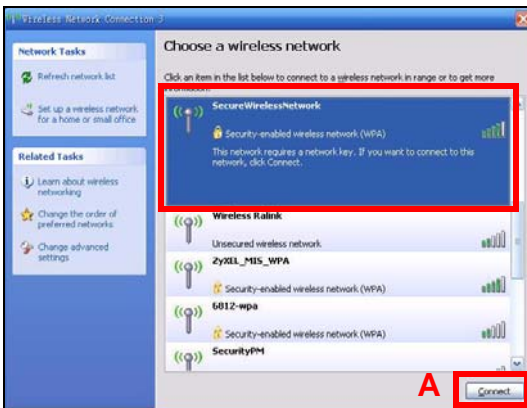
Wireless Network Connection 3

Network Tasks

Refresh network list

Set up a wireless network for a home or small office

Related Tasks

Learn about wireless networking

Change the order of preferred networks

Change advanced settings

Choose a wireless network

Click an item in the list below to connect to a wireless network in range or to get more information.

SecureWirelessNetwork

Security-enabled wireless network (WPA)

This network requires a network key. If you want to connect to this network, click Connect.

Wireless Ralink

Unsecured wireless network

ZyXEL_MIS_WPA

Security-enabled wireless network (WPA)

6812-wpa

Security-enabled wireless network (WPA)

SecurityPM

A

Connect